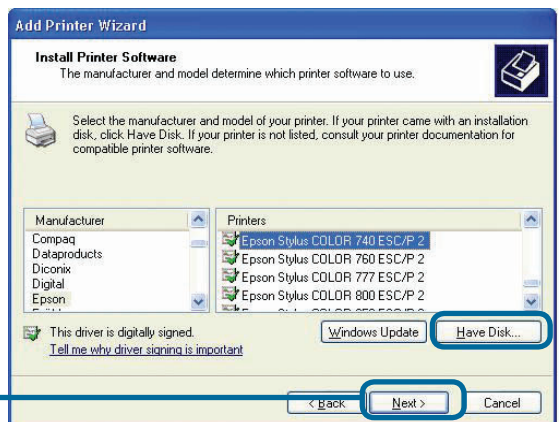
Add Printer Wizard

Install Printer Software
The manufacturer and model determine which printer software to use.

Select the manufacturer and model of your printer. If your printer came with an installation disk, click Have Disk. If your printer is not listed, consult your printer documentation for compatible printer software.

| Manufacturer |
|---|
| Compaq |
| Dataproducts |
| Diconix |
| Digital |
| Epson |

| Printers |
|---|
| Epson Stylus COLOR 740 ESC/P 2 |
| Epson Stylus COLOR 760 ESC/P 2 |
| Epson Stylus COLOR 777 ESC/P 2 |
| Epson Stylus COLOR 800 ESC/P 2 |

This driver is digitally signed.
Tell me why driver signing is important

Windows Update
Have Disk...

< Back
Next >
Cancel